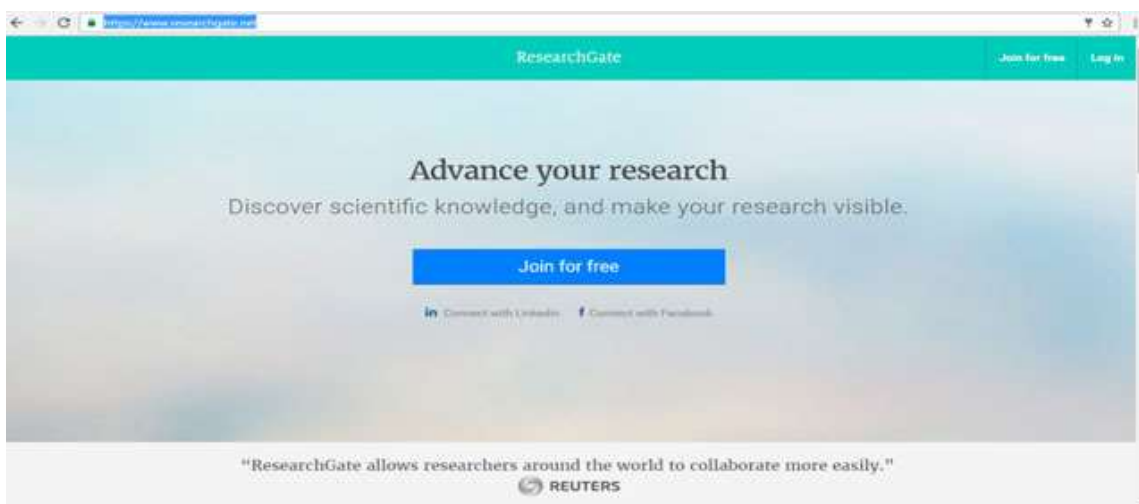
https://www.researchgate.net

ResearchGate

Join for free

Log in

Advance your research

Discover scientific knowledge, and make your research visible.

Join for free

in Connect with LinkedIn

f Connect with Facebook

"ResearchGate allows researchers around the world to collaborate more easily."

REUTERS